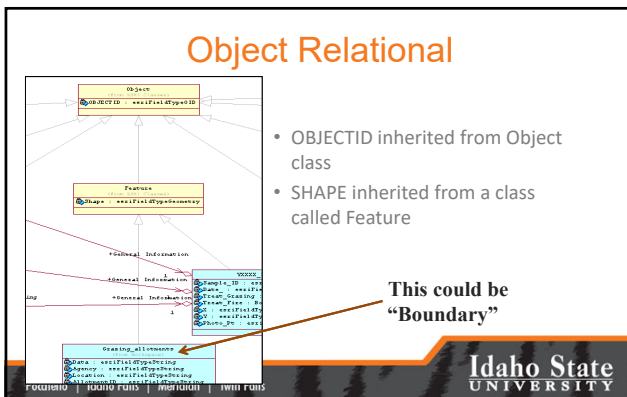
Object Relational

Object
(from ESRI Classes)
OBJECTID : esriFieldTypeOID

Feature
(from ESRI Classes)
Shape : esriFieldTypeGeometry

+General Information

+General Information

+General Information

ing

1

1

YXXXX_
Sample_ID : esri
Date_ : esriFi
Treat_Grazing
Treat_Fire : Ro
X : esriFieldTyp
Y : esriFieldTyp
Photo_Pt : esri

Grazing_allotments
Date : esriFieldTypeString
Agency : esriFieldTypeString
Location : esriFieldTypeString
AllotmentID : esriFieldTypeString

• OBJECTID inherited from Object class
• SHAPE inherited from a class called Feature

This could be "Boundary"

Pocatello | Idaho Falls | Meridian | Twin Falls

Idaho State UNIVERSITY